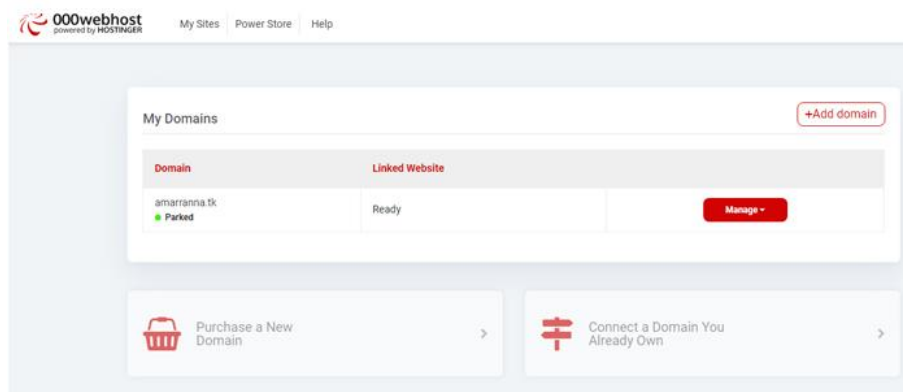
000webhost
powered by HOSTINGER

My Sites Power Store Help

My Domains

+Add domain

| Domain | Linked Website | |
|---|---|---|
| amarranna.tk<br>Parked | Ready | Manage ▾ |

Purchase a New Domain

Connect a Domain You Already Own